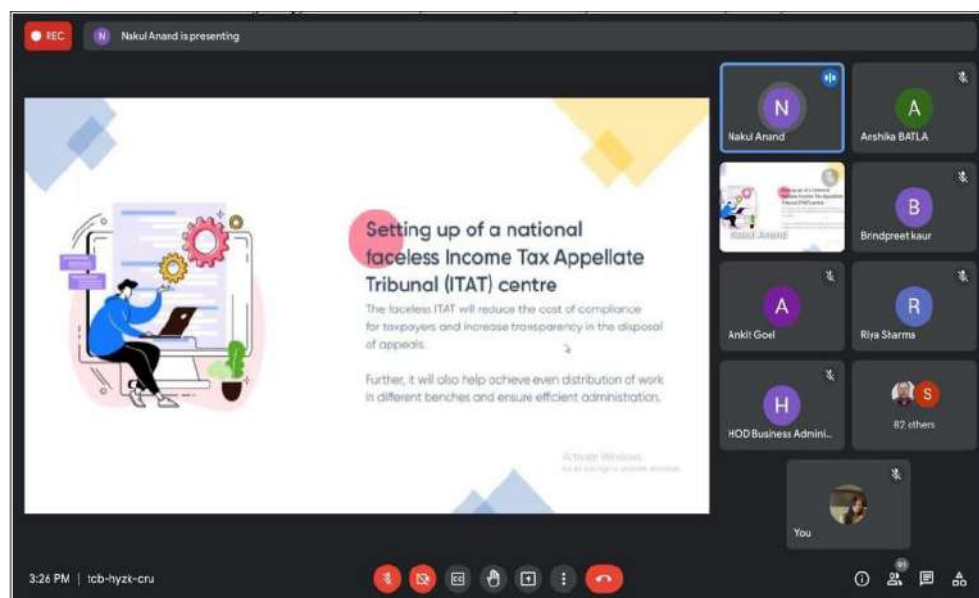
REC

N Nakul Anand is presenting

Setting up of a national faceless Income Tax Appellate Tribunal (ITAT) centre

The faceless ITAT will reduce the cost of compliance for taxpayers and increase transparency in the disposal of appeals.

Further, it will also help achieve even distribution of work in different benches and ensure efficient administration.

Activate Windows
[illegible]

N
Nakul Anand

A
Arshika BATLA

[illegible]

B
Brindpreet kaur

A
Ankit Goel

R
Riya Sharma

H
HOD Business Admini...

S
82 others

You

3:26 PM | tcb-hyzk-cru